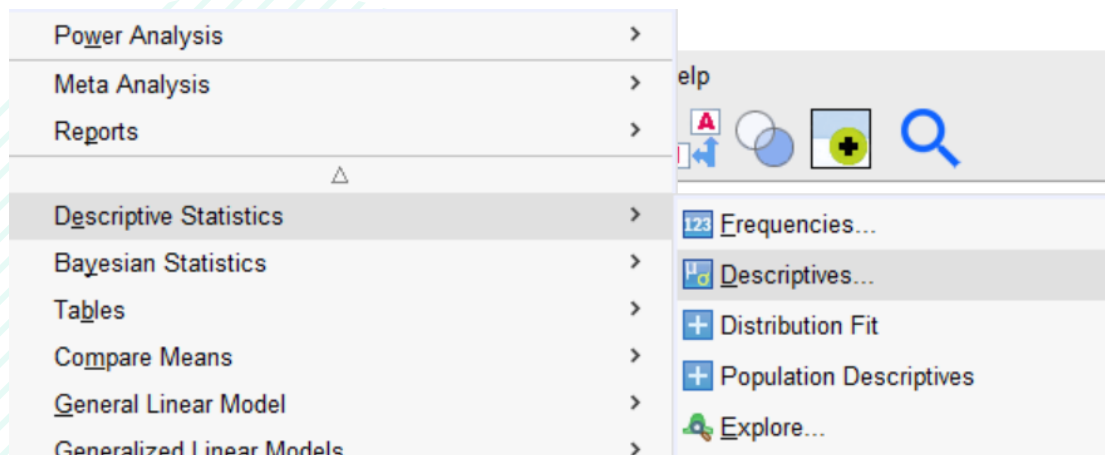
Power Analysis >
Meta Analysis >
Reports >
△
Descriptive Statistics >
Bayesian Statistics >
Tables >
Compare Means >
General Linear Model >
Generalized Linear Models >

elp

A

123 Frequencies...
Descriptives...
Distribution Fit
Population Descriptives
Explore...